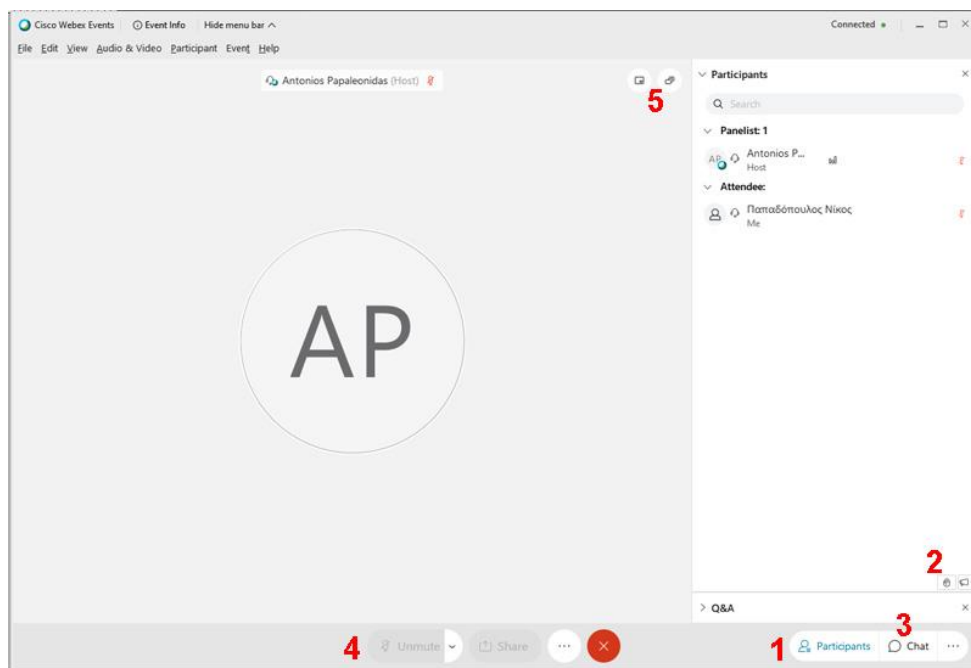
Cisco Webex Events | Event Info | Hide menu bar ^

Connected

File Edit View Audio & Video Participant Event Help

Antonios Papaleonidas (Host)

5

AP

Participants

Search

Panelist: 1

AP Antonios P... Host

Attendee:

Παπαδόπουλος Νίκος Me

2

Q&A

3

4 Unmute Share

1 Participants Chat ...